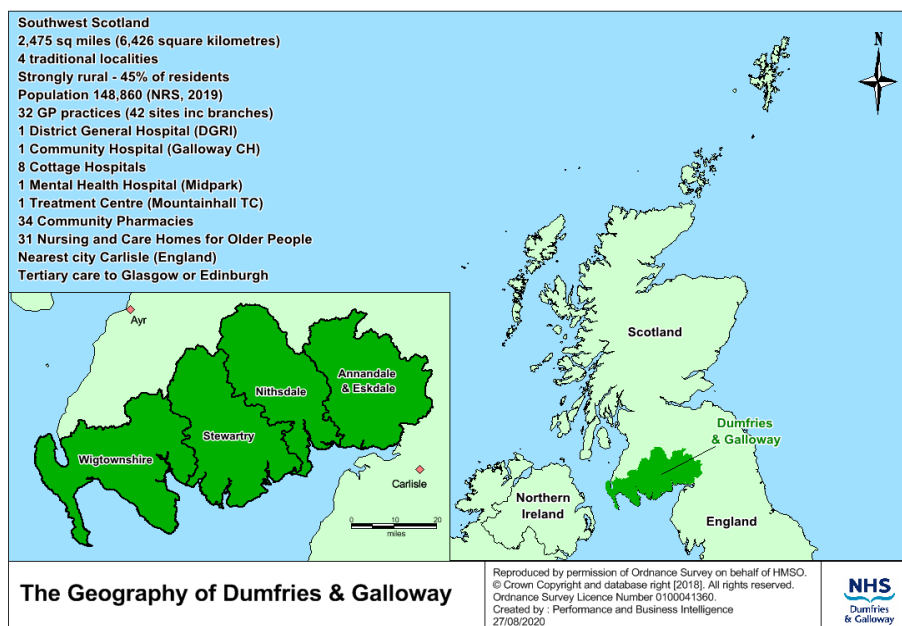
Southwest Scotland
2,475 sq miles (6,426 square kilometres)
4 traditional localities
Strongly rural - 45% of residents
Population 148,860 (NRS, 2019)
32 GP practices (42 sites inc branches)
1 District General Hospital (DGRI)
1 Community Hospital (Galloway CH)
8 Cottage Hospitals
1 Mental Health Hospital (Midpark)
1 Treatment Centre (Mountainhall TC)
34 Community Pharmacies
31 Nursing and Care Homes for Older People
Nearest city Carlisle (England)
Tertiary care to Glasgow or Edinburgh

N

Ayr
Annandale & Eskdale
Nithsdale
Stewartry
Wigtownshire
Carlisle
0 10 20
miles

Scotland
Dumfries & Galloway
Northern Ireland
England

The Geography of Dumfries & Galloway

Reproduced by permission of Ordnance Survey on behalf of HMSO.
© Crown Copyright and database right [2018]. All rights reserved.
Ordnance Survey Licence Number 0100041360.
Created by : Performance and Business Intelligence
27/08/2020

NHS
Dumfries & Galloway